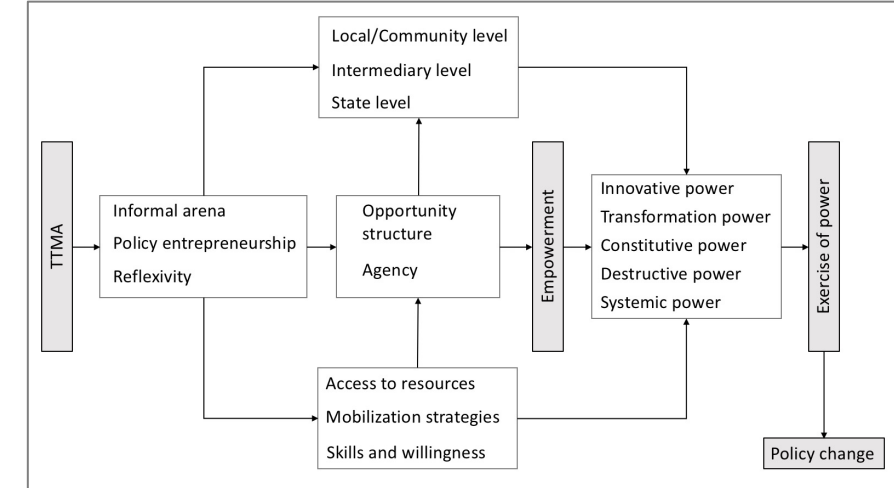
Local/Community level
Intermediary level
State level

TTMA

Informal arena
Policy entrepreneurship
Reflexivity

Opportunity structure
Agency

Empowerment

Innovative power
Transformation power
Constitutive power
Destructive power
Systemic power

Exercise of power

Access to resources
Mobilization strategies
Skills and willingness

Policy change